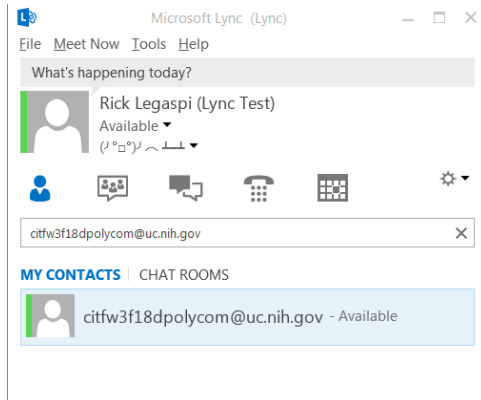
Microsoft Lync (Lync)

File Meet Now Tools Help

What's happening today?

Rick Legaspi (Lync Test)

Available ▾

(╯°□°)╯︵ ┻━┻ ▾

citfw3f18dpolycom@uc.nih.gov

MY CONTACTS | CHAT ROOMS

citfw3f18dpolycom@uc.nih.gov - Available